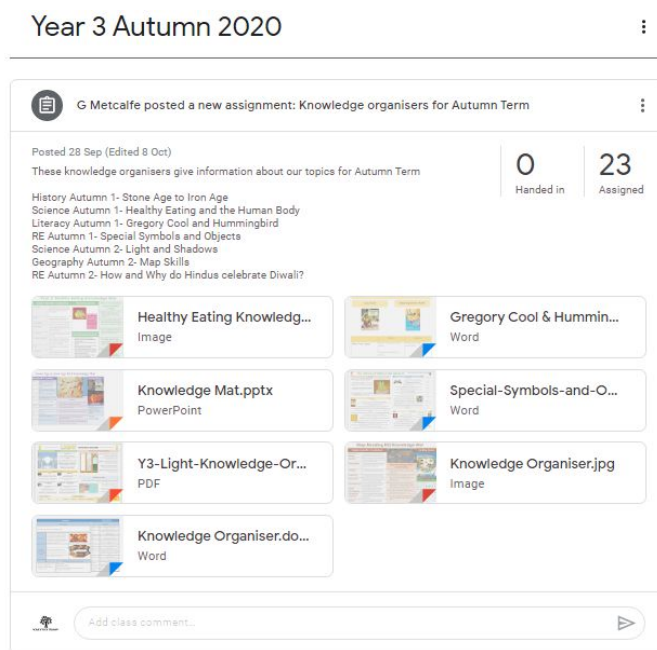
Year 3 Autumn 2020

G Metcalfe posted a new assignment: Knowledge organisers for Autumn Term

Posted 28 Sep (Edited 8 Oct)

These knowledge organisers give information about our topics for Autumn Term

History Autumn 1- Stone Age to Iron Age
Science Autumn 1- Healthy Eating and the Human Body
Literacy Autumn 1- Gregory Cool and Hummingbird
RE Autumn 1- Special Symbols and Objects
Science Autumn 2- Light and Shadows
Geography Autumn 2- Map Skills
RE Autumn 2- How and Why do Hindus celebrate Diwali?

0
Handed in

23
Assigned

Healthy Eating Knowledg...
Image

Gregory Cool & Hummin...
Word

Knowledge Mat.pptx
PowerPoint

Special-Symbols-and-O...
Word

Y3-Light-Knowledge-Or...
PDF

Knowledge Organiser.jpg
Image

Knowledge Organiser.do...
Word

Add class comment...